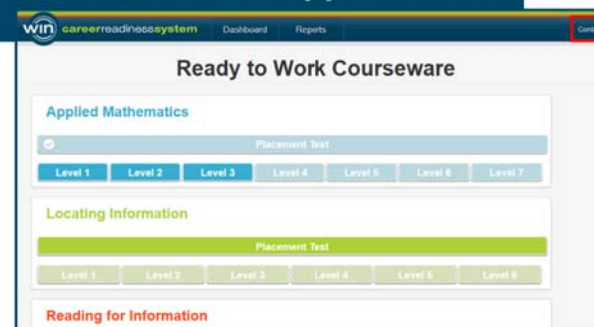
win careerreadinesssystem Dashboard Reports Cont

Ready to Work Courseware

Applied Mathematics

Placement Test

Level 1 Level 2 Level 3 Level 4 Level 5 Level 6 Level 7

Locating Information

Placement Test

Level 1 Level 2 Level 3 Level 4 Level 5 Level 6

Reading for Information